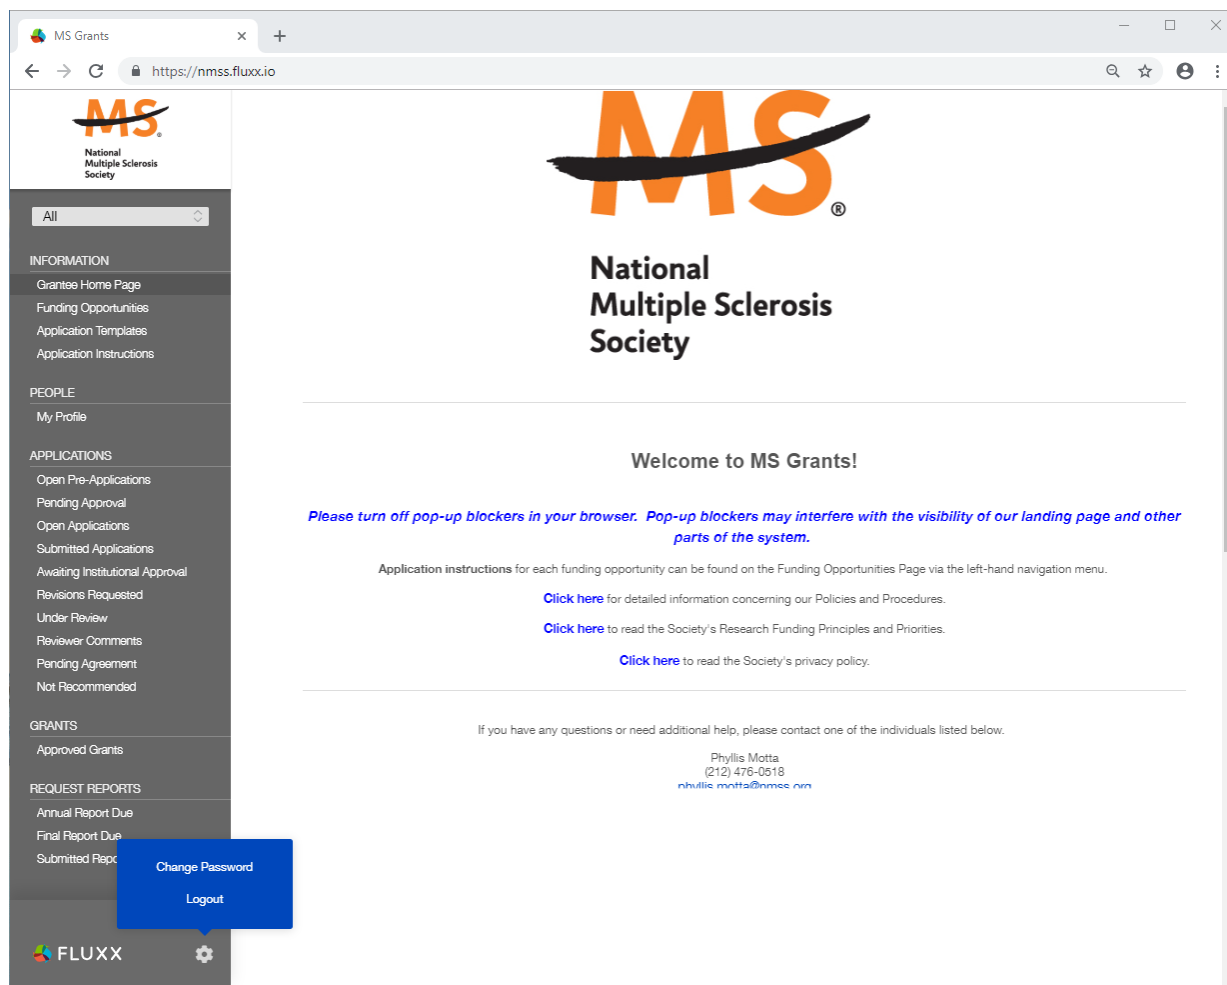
MS Grants

https://nmss.fluxx.io

MS
National
Multiple Sclerosis
Society

All

INFORMATION
Grantee Home Page
Funding Opportunities
Application Templates
Application Instructions

PEOPLE
My Profile

APPLICATIONS
Open Pre-Applications
Pending Approval
Open Applications
Submitted Applications
Awaiting Institutional Approval
Revisions Requested
Under Review
Reviewer Comments
Pending Agreement
Not Recommended

GRANTS
Approved Grants

REQUEST REPORTS
Annual Report Due
Final Report Due
Submitted Repo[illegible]

Change Password
Logout

FLUXX

MS®
National
Multiple Sclerosis
Society

Welcome to MS Grants!

Please turn off pop-up blockers in your browser. Pop-up blockers may interfere with the visibility of our landing page and other parts of the system.

Application instructions for each funding opportunity can be found on the Funding Opportunities Page via the left-hand navigation menu.

Click here for detailed information concerning our Policies and Procedures.

Click here to read the Society's Research Funding Principles and Priorities.

Click here to read the Society's privacy policy.

If you have any questions or need additional help, please contact one of the individuals listed below.

Phyllis Motta
(212) 476-0518
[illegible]